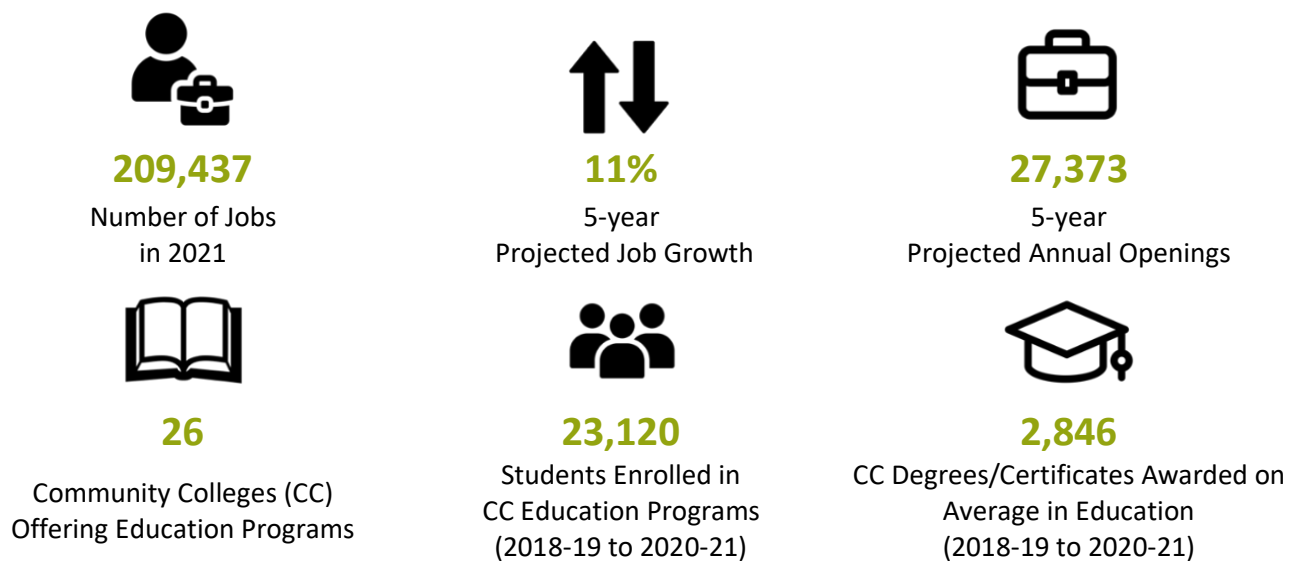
209,437
Number of Jobs in 2021

11%
5-year Projected Job Growth

27,373
5-year Projected Annual Openings

26
Community Colleges (CC) Offering Education Programs

23,120
Students Enrolled in CC Education Programs (2018-19 to 2020-21)

2,846
CC Degrees/Certificates Awarded on Average in Education (2018-19 to 2020-21)